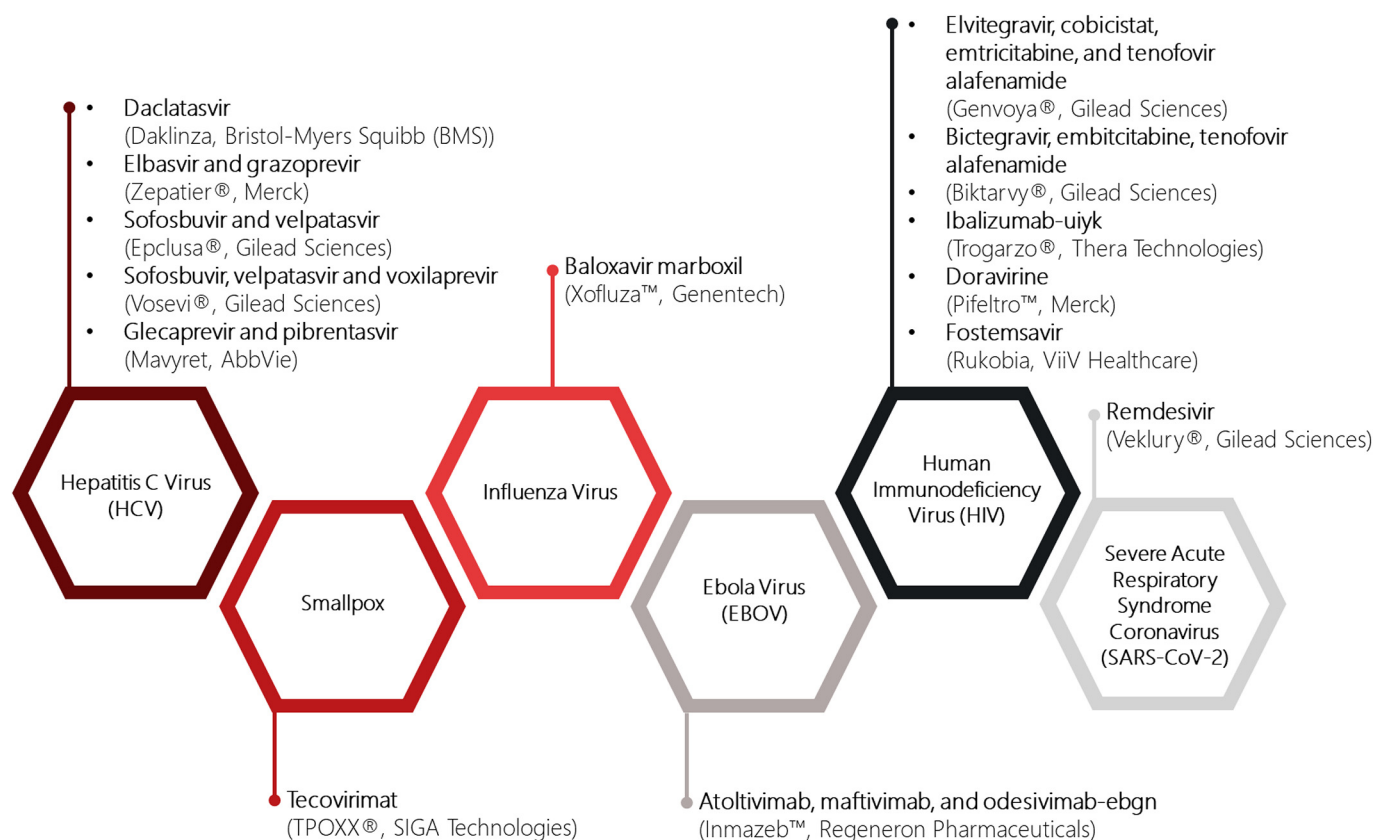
- Daclatasvir
(Daklinza, Bristol-Myers Squibb (BMS))
- Elbasvir and grazoprevir
(Zepatier®, Merck)
- Sofosbuvir and velpatasvir
(Epclusa®, Gilead Sciences)
- Sofosbuvir, velpatasvir and voxilaprevir
(Vosevi®, Gilead Sciences)
- Glecaprevir and pibrentasvir
(Mavyret, AbbVie)

Hepatitis C Virus (HCV)

Smallpox

Tecovirimat
(TPOXX®, SIGA Technologies)

Baloxavir marboxil
(Xofluza™, Genentech)

Influenza Virus

Ebola Virus (EBOV)

Atoltivimab, maftivimab, and odesivimab-ebgn
(Inmazeb™, Regeneron Pharmaceuticals)

- Elvitegravir, cobicistat, emtricitabine, and tenofovir alafenamide
(Genvoya®, Gilead Sciences)
- Bictegravir, embitcitabine, tenofovir alafenamide
- (Biktarvy®, Gilead Sciences)
- Ibalizumab-uiyk
(Trogarzo®, Thera Technologies)
- Doravirine
(Pifeltro™, Merck)
- Fostemsavir
(Rukobia, ViiV Healthcare)

Human Immunodeficiency Virus (HIV)

Remdesivir
(Veklury®, Gilead Sciences)

Severe Acute Respiratory Syndrome Coronavirus (SARS-CoV-2)